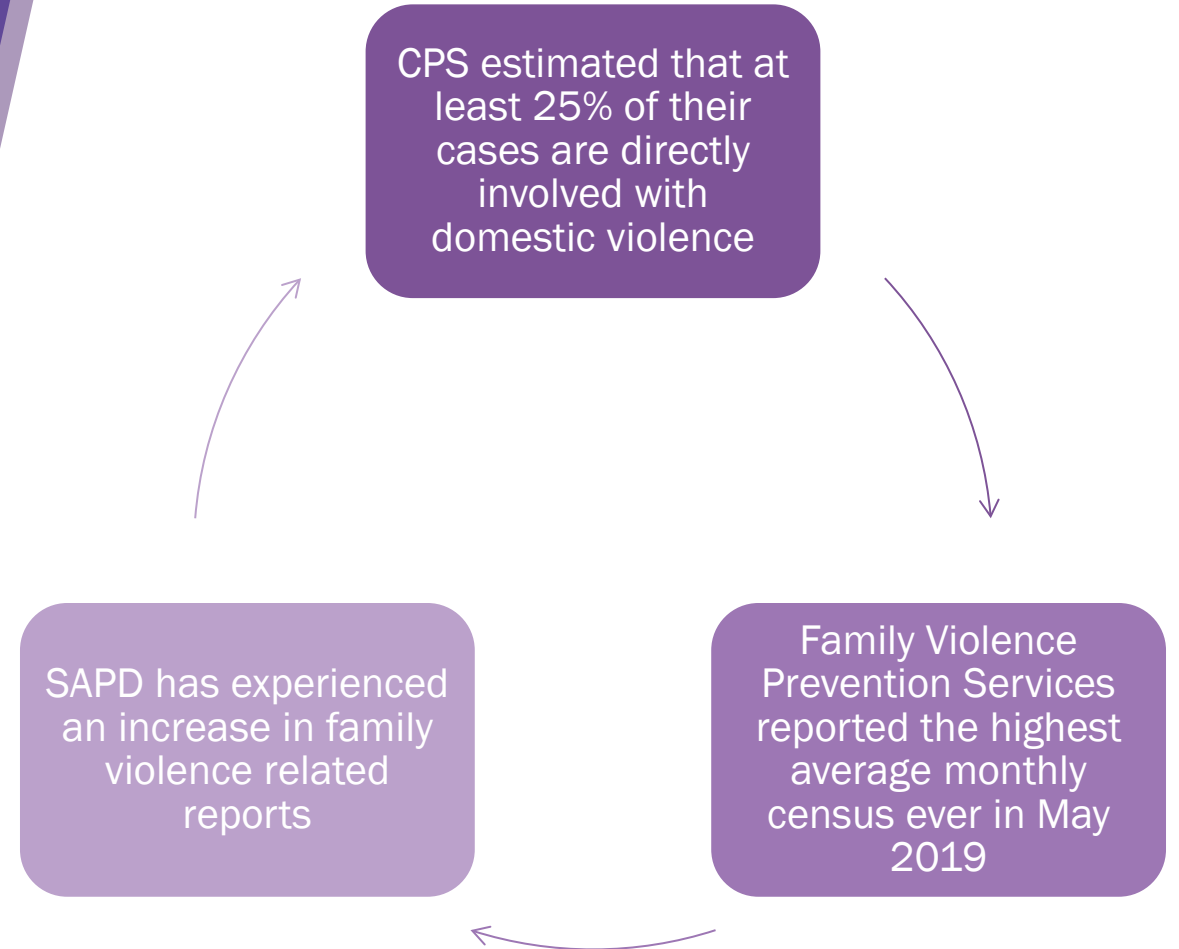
CPS estimated that at least 25% of their cases are directly involved with domestic violence

Family Violence Prevention Services reported the highest average monthly census ever in May 2019

SAPD has experienced an increase in family violence related reports